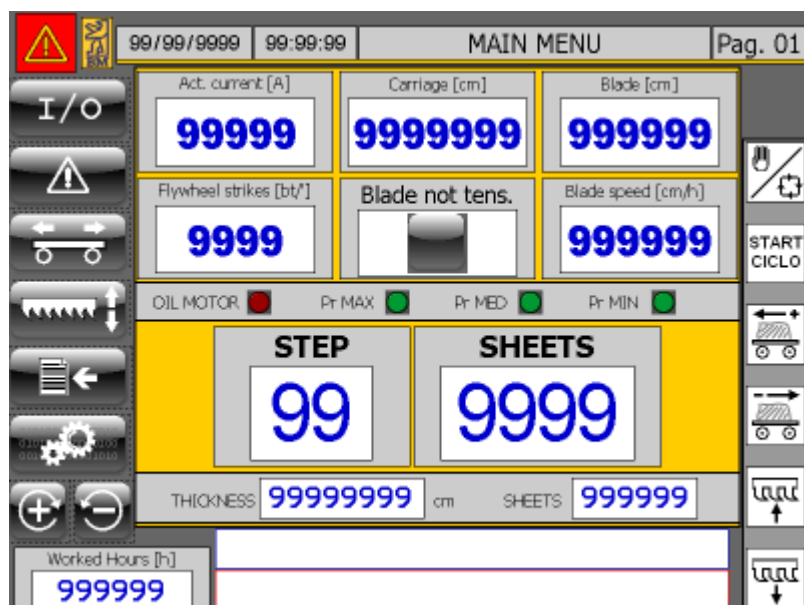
99/99/9999 99:99:99 MAIN MENU Pag. 01

I/O

Act. current [A]
99999

Carriage [cm]
9999999

Blade [cm]
999999

Flywheel strikes [bt/']
9999

Blade not tens.

Blade speed [cm/h]
999999

START CICLO

OIL MOTOR Pr MAX Pr MED Pr MIN

STEP
99

SHEETS
9999

THICKNESS 99999999 cm SHEETS 999999

Worked Hours [h]
999999